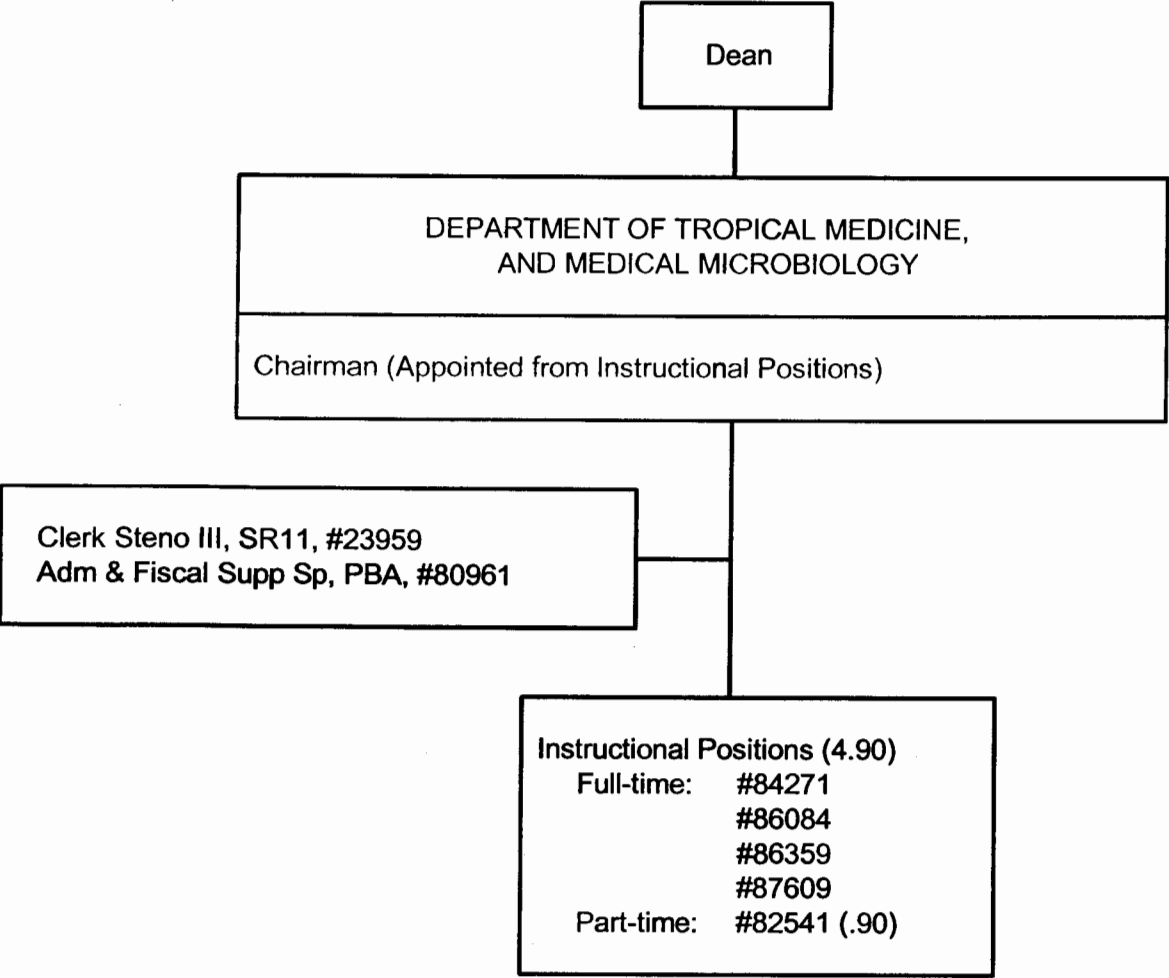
Dean

DEPARTMENT OF TROPICAL MEDICINE, AND MEDICAL MICROBIOLOGY

Chairman (Appointed from Instructional Positions)

Clerk Steno III, SR11, #23959
Adm & Fiscal Supp Sp, PBA, #80961

Instructional Positions (4.90)
Full-time: #84271
#86084
#86359
#87609
Part-time: #82541 (.90)